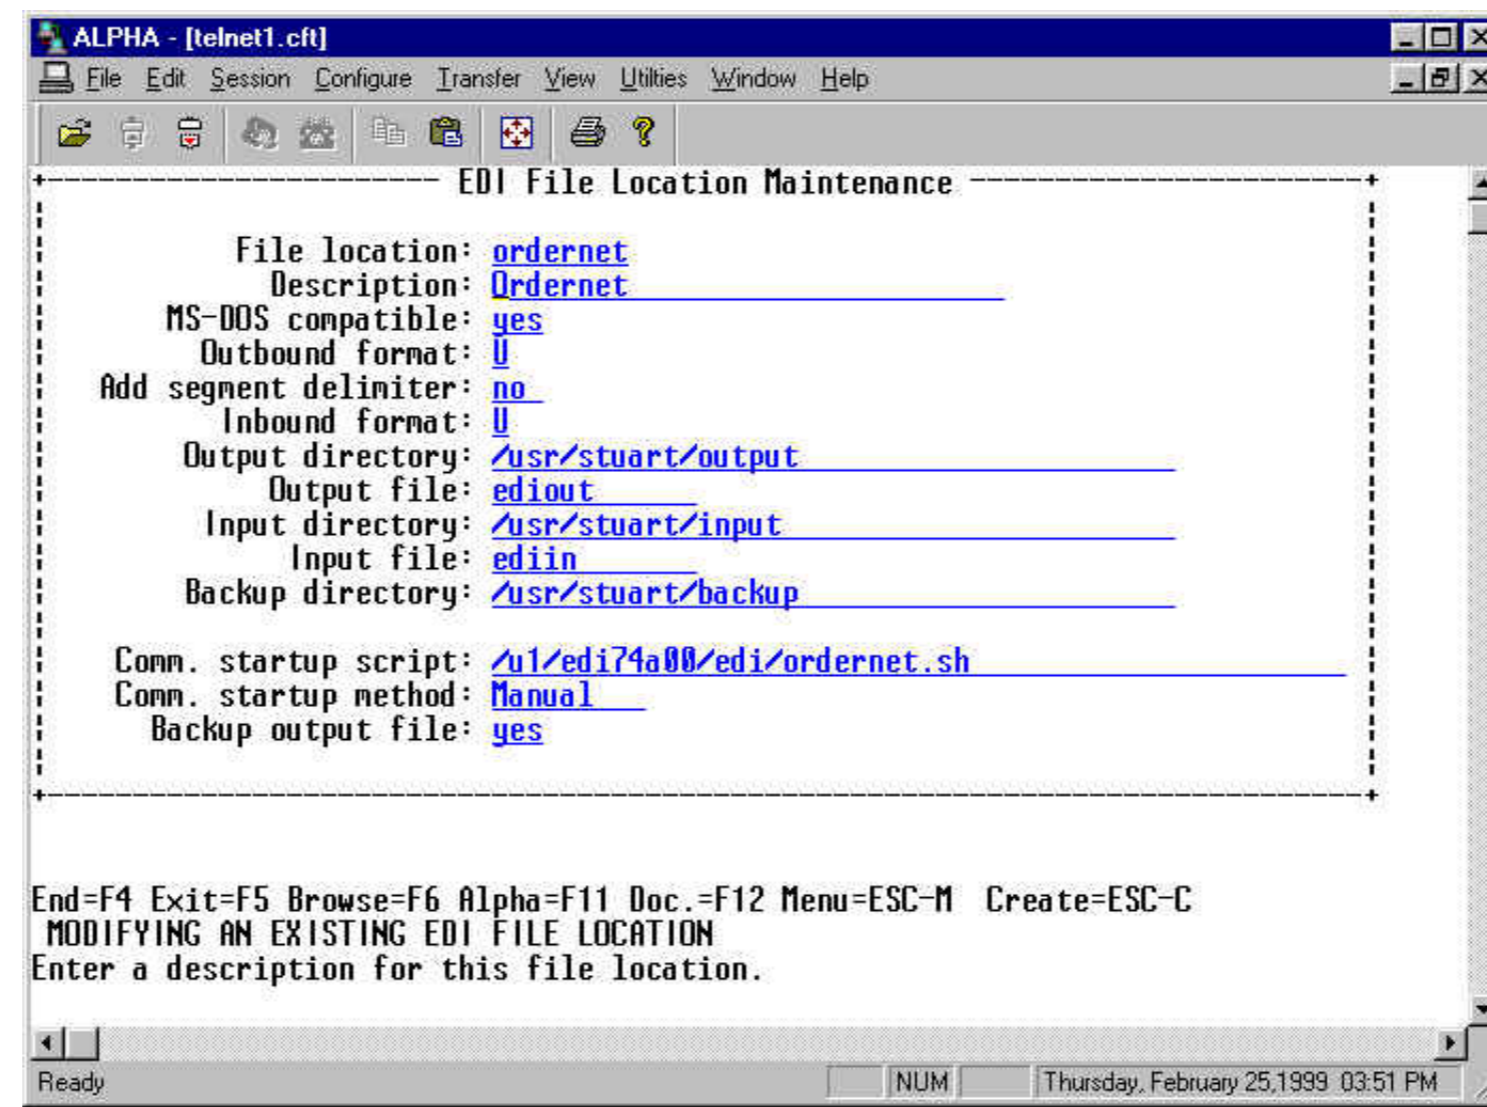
ALPHA - [telnet1.cft]

File Edit Session Configure Transfer View Utilities Window Help

EDI File Location Maintenance

File location: ordernet
Description: Ordernet
MS-DOS compatible: yes
Outbound format: U
Add segment delimiter: no
Inbound format: U
Output directory: /usr/stuart/output
Output file: ediout
Input directory: /usr/stuart/input
Input file: ediin
Backup directory: /usr/stuart/backup

Comm. startup script: /u1/edi74a00/edi/ordernet.sh
Comm. startup method: Manual
Backup output file: yes

End=F4 Exit=F5 Browse=F6 Alpha=F11 Doc.=F12 Menu=ESC-M Create=ESC-C
MODIFYING AN EXISTING EDI FILE LOCATION
Enter a description for this file location.

Ready NUM Thursday, February 25,1999 03:51 PM